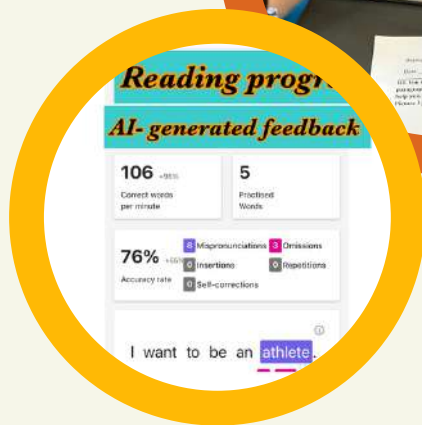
Reading progr

AI- generated feedback

106 +98%
Correct words per minute

5
Practised Words

76% +66%
Accuracy rate

8 Mispronunciations
3 Omissions
0 Insertions
0 Repetitions
0 Self-corrections

I want to be an athlete.